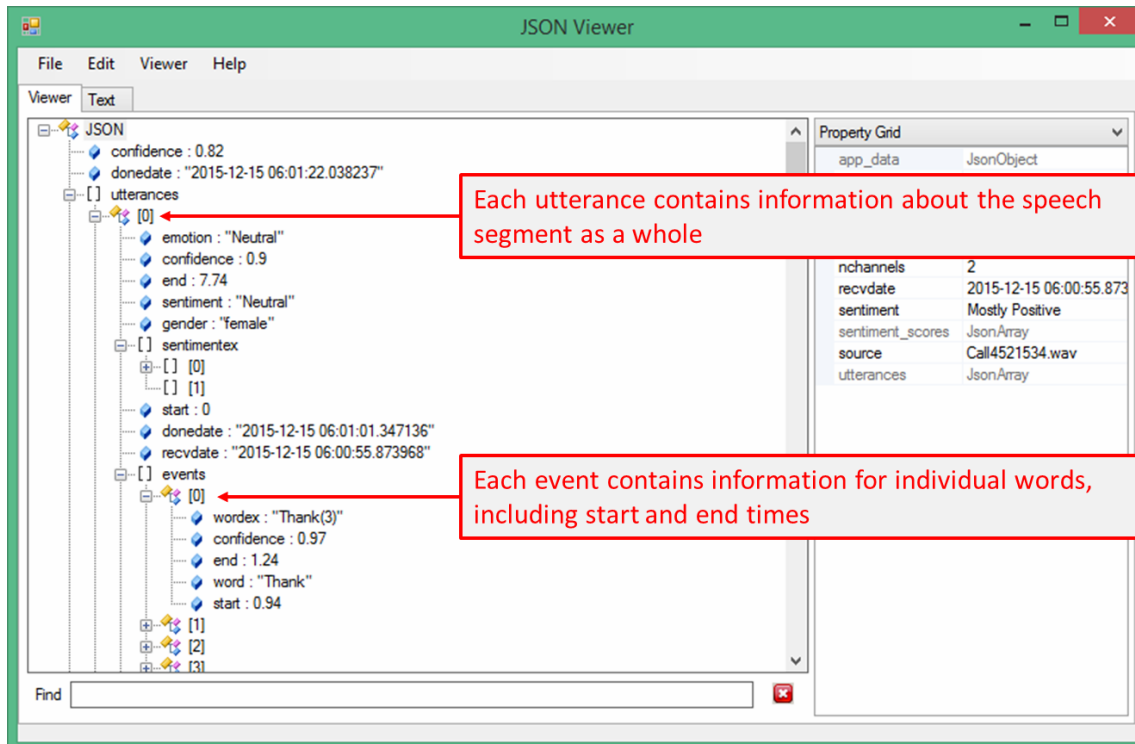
JSON Viewer

File Edit Viewer Help

Viewer Text

JSON
confidence : 0.82
donedate : "2015-12-15 06:01:22.038237"
[ ] utterances
[0]
emotion : "Neutral"
confidence : 0.9
end : 7.74
sentiment : "Neutral"
gender : "female"
[ ] sentimentex
[ ] [0]
[ ] [1]
start : 0
donedate : "2015-12-15 06:01:01.347136"
recvdate : "2015-12-15 06:00:55.873968"
[ ] events
[0]
wordex : "Thank(3)"
confidence : 0.97
end : 1.24
word : "Thank"
start : 0.94
[1]
[2]
[3]

Each utterance contains information about the speech segment as a whole

Each event contains information for individual words, including start and end times

Property Grid

| | |
|---|---|
| app_data | JsonObject |
| nchannels | 2 |
| recvdate | 2015-12-15 06:00:55.873 |
| sentiment | Mostly Positive |
| sentiment_scores | JsonArray |
| source | Call4521534.wav |
| utterances | JsonArray |

Find